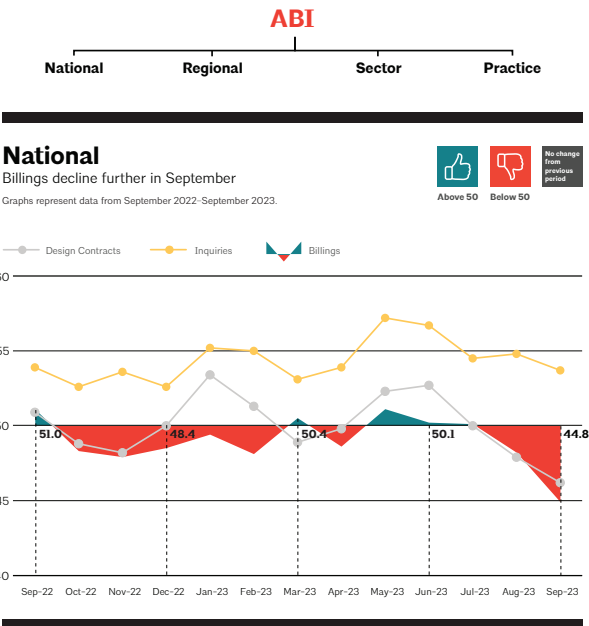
ABI

National Regional Sector Practice

National

Billings decline further in September

Graphs represent data from September 2022–September 2023.

Above 50 Below 50 No change from previous period

Design Contracts Inquiries Billings

60

55

50

45

40

51.0 48.4 50.4 50.1 44.8

Sep-22 Oct-22 Nov-22 Dec-22 Jan-23 Feb-23 Mar-23 Apr-23 May-23 Jun-23 Jul-23 Aug-23 Sep-23